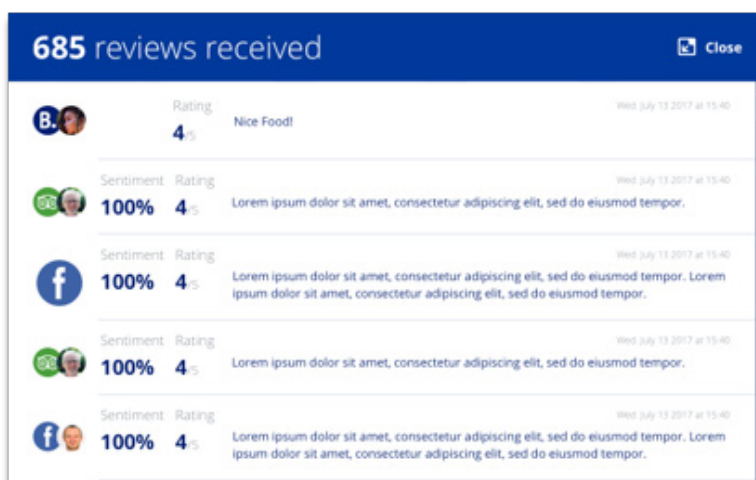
685 reviews received

Close

B.

Rating
4/5

Nice Food!

Wed. July 13 2017 at 15:40

Sentiment 100%
Rating 4/5

Lorem ipsum dolor sit amet, consectetur adipiscing elit, sed do eiusmod tempor.

Wed. July 13 2017 at 15:40

f

Sentiment 100%
Rating 4/5

Lorem ipsum dolor sit amet, consectetur adipiscing elit, sed do eiusmod tempor. Lorem ipsum dolor sit amet, consectetur adipiscing elit, sed do eiusmod tempor.

Wed. July 13 2017 at 15:40

Sentiment 100%
Rating 4/5

Lorem ipsum dolor sit amet, consectetur adipiscing elit, sed do eiusmod tempor.

Wed. July 13 2017 at 15:40

f

Sentiment 100%
Rating 4/5

Lorem ipsum dolor sit amet, consectetur adipiscing elit, sed do eiusmod tempor. Lorem ipsum dolor sit amet, consectetur adipiscing elit, sed do eiusmod tempor.

Wed. July 13 2017 at 15:40